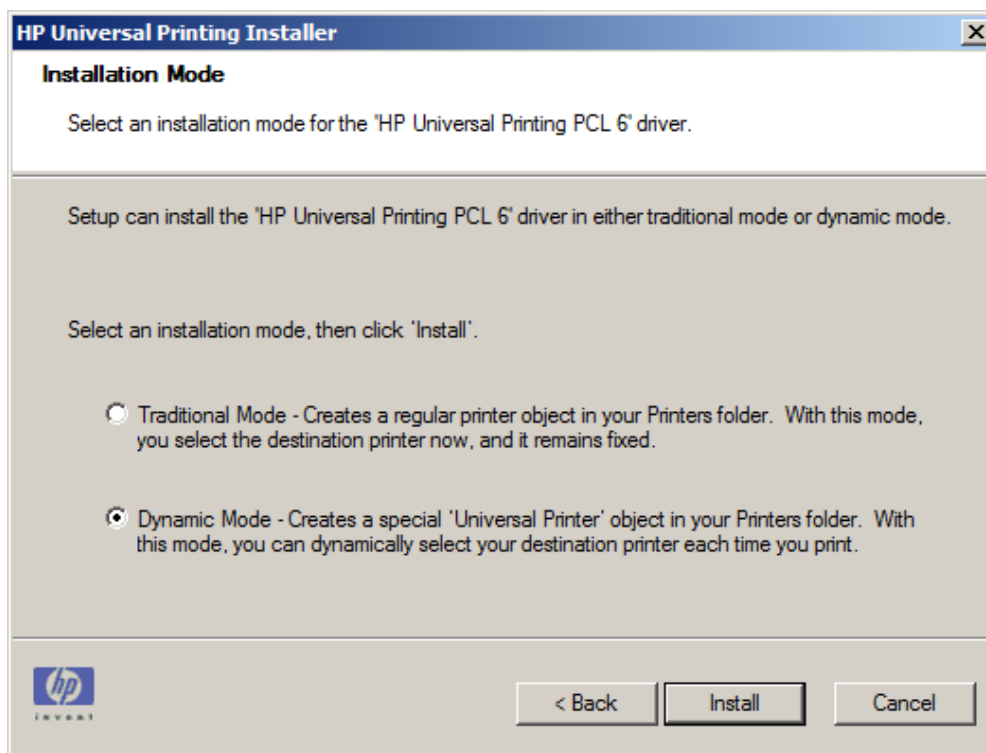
HP Universal Printing Installer

Installation Mode

Select an installation mode for the 'HP Universal Printing PCL 6' driver.

Setup can install the 'HP Universal Printing PCL 6' driver in either traditional mode or dynamic mode.

Select an installation mode, then click 'Install'.

Traditional Mode - Creates a regular printer object in your Printers folder. With this mode, you select the destination printer now, and it remains fixed.

Dynamic Mode - Creates a special 'Universal Printer' object in your Printers folder. With this mode, you can dynamically select your destination printer each time you print.

hp
invent

< Back

Install

Cancel